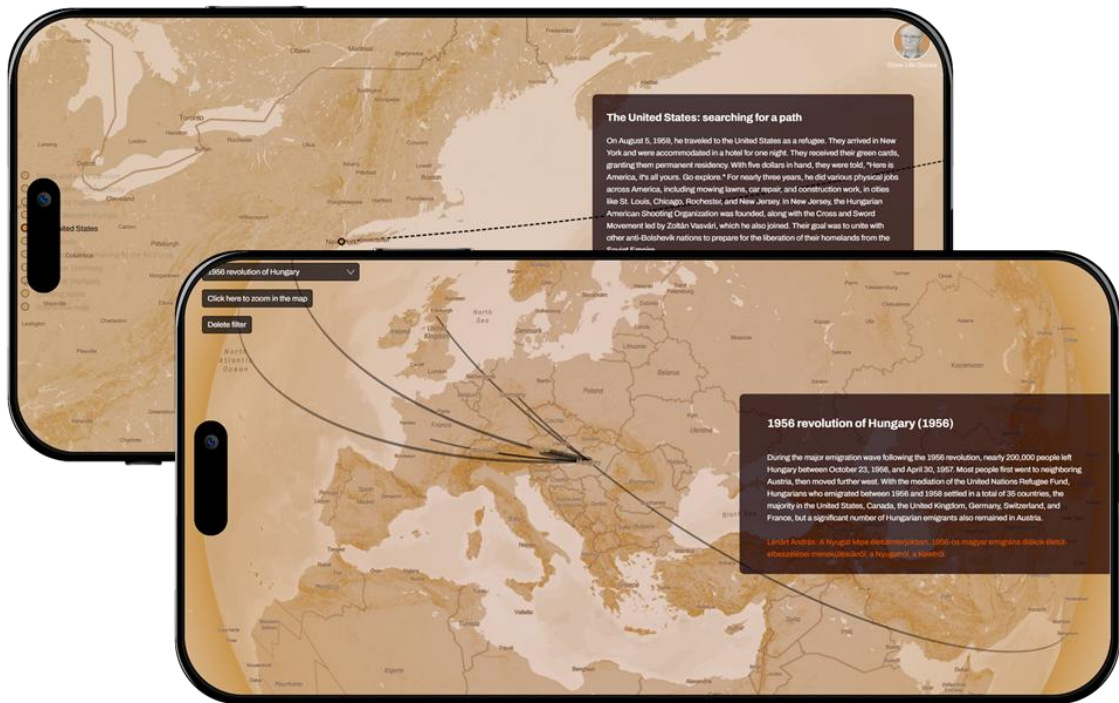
Show Life Stories

Ottawa

Toronto

Detroit

Cleveland

Pittsburgh

Columbus

Charlotte

United States

New York

The United States: searching for a path

On August 5, 1959, he traveled to the United States as a refugee. They arrived in New York and were accommodated in a hotel for one night. They received their green cards, granting them permanent residency. With five dollars in hand, they were told, "Here is America, it's all yours. Go explore." For nearly three years, he did various physical jobs across America, including mowing lawns, car repair, and construction work, in cities like St. Louis, Chicago, Rochester, and New Jersey. In New Jersey, the Hungarian American Shooting Organization was founded, along with the Cross and Sword Movement led by Zoltán Vasvári, which he also joined. Their goal was to unite with other anti-Bolshevik nations to prepare for the liberation of their homelands from the Soviet Empire.

1956 revolution of Hungary

Click here to zoom in the map

Delete filter

North Atlantic Ocean

North Sea

United Kingdom

London

France

Poland

Belarus

Ukraine

Kazakhstan

1956 revolution of Hungary (1956)

During the major emigration wave following the 1956 revolution, nearly 200,000 people left Hungary between October 23, 1956, and April 30, 1957. Most people first went to neighboring Austria, then moved further west. With the mediation of the United Nations Refugee Fund, Hungarians who emigrated between 1956 and 1958 settled in a total of 35 countries, the majority in the United States, Canada, the United Kingdom, Germany, Switzerland, and France, but a significant number of Hungarian emigrants also remained in Austria.

Lénárt András: A Nyugat képe élettörténetekben. 1956-os magyar emigráns diákok életút-elbeszélései menekülésükről, a Nyugatról, a Keletről.